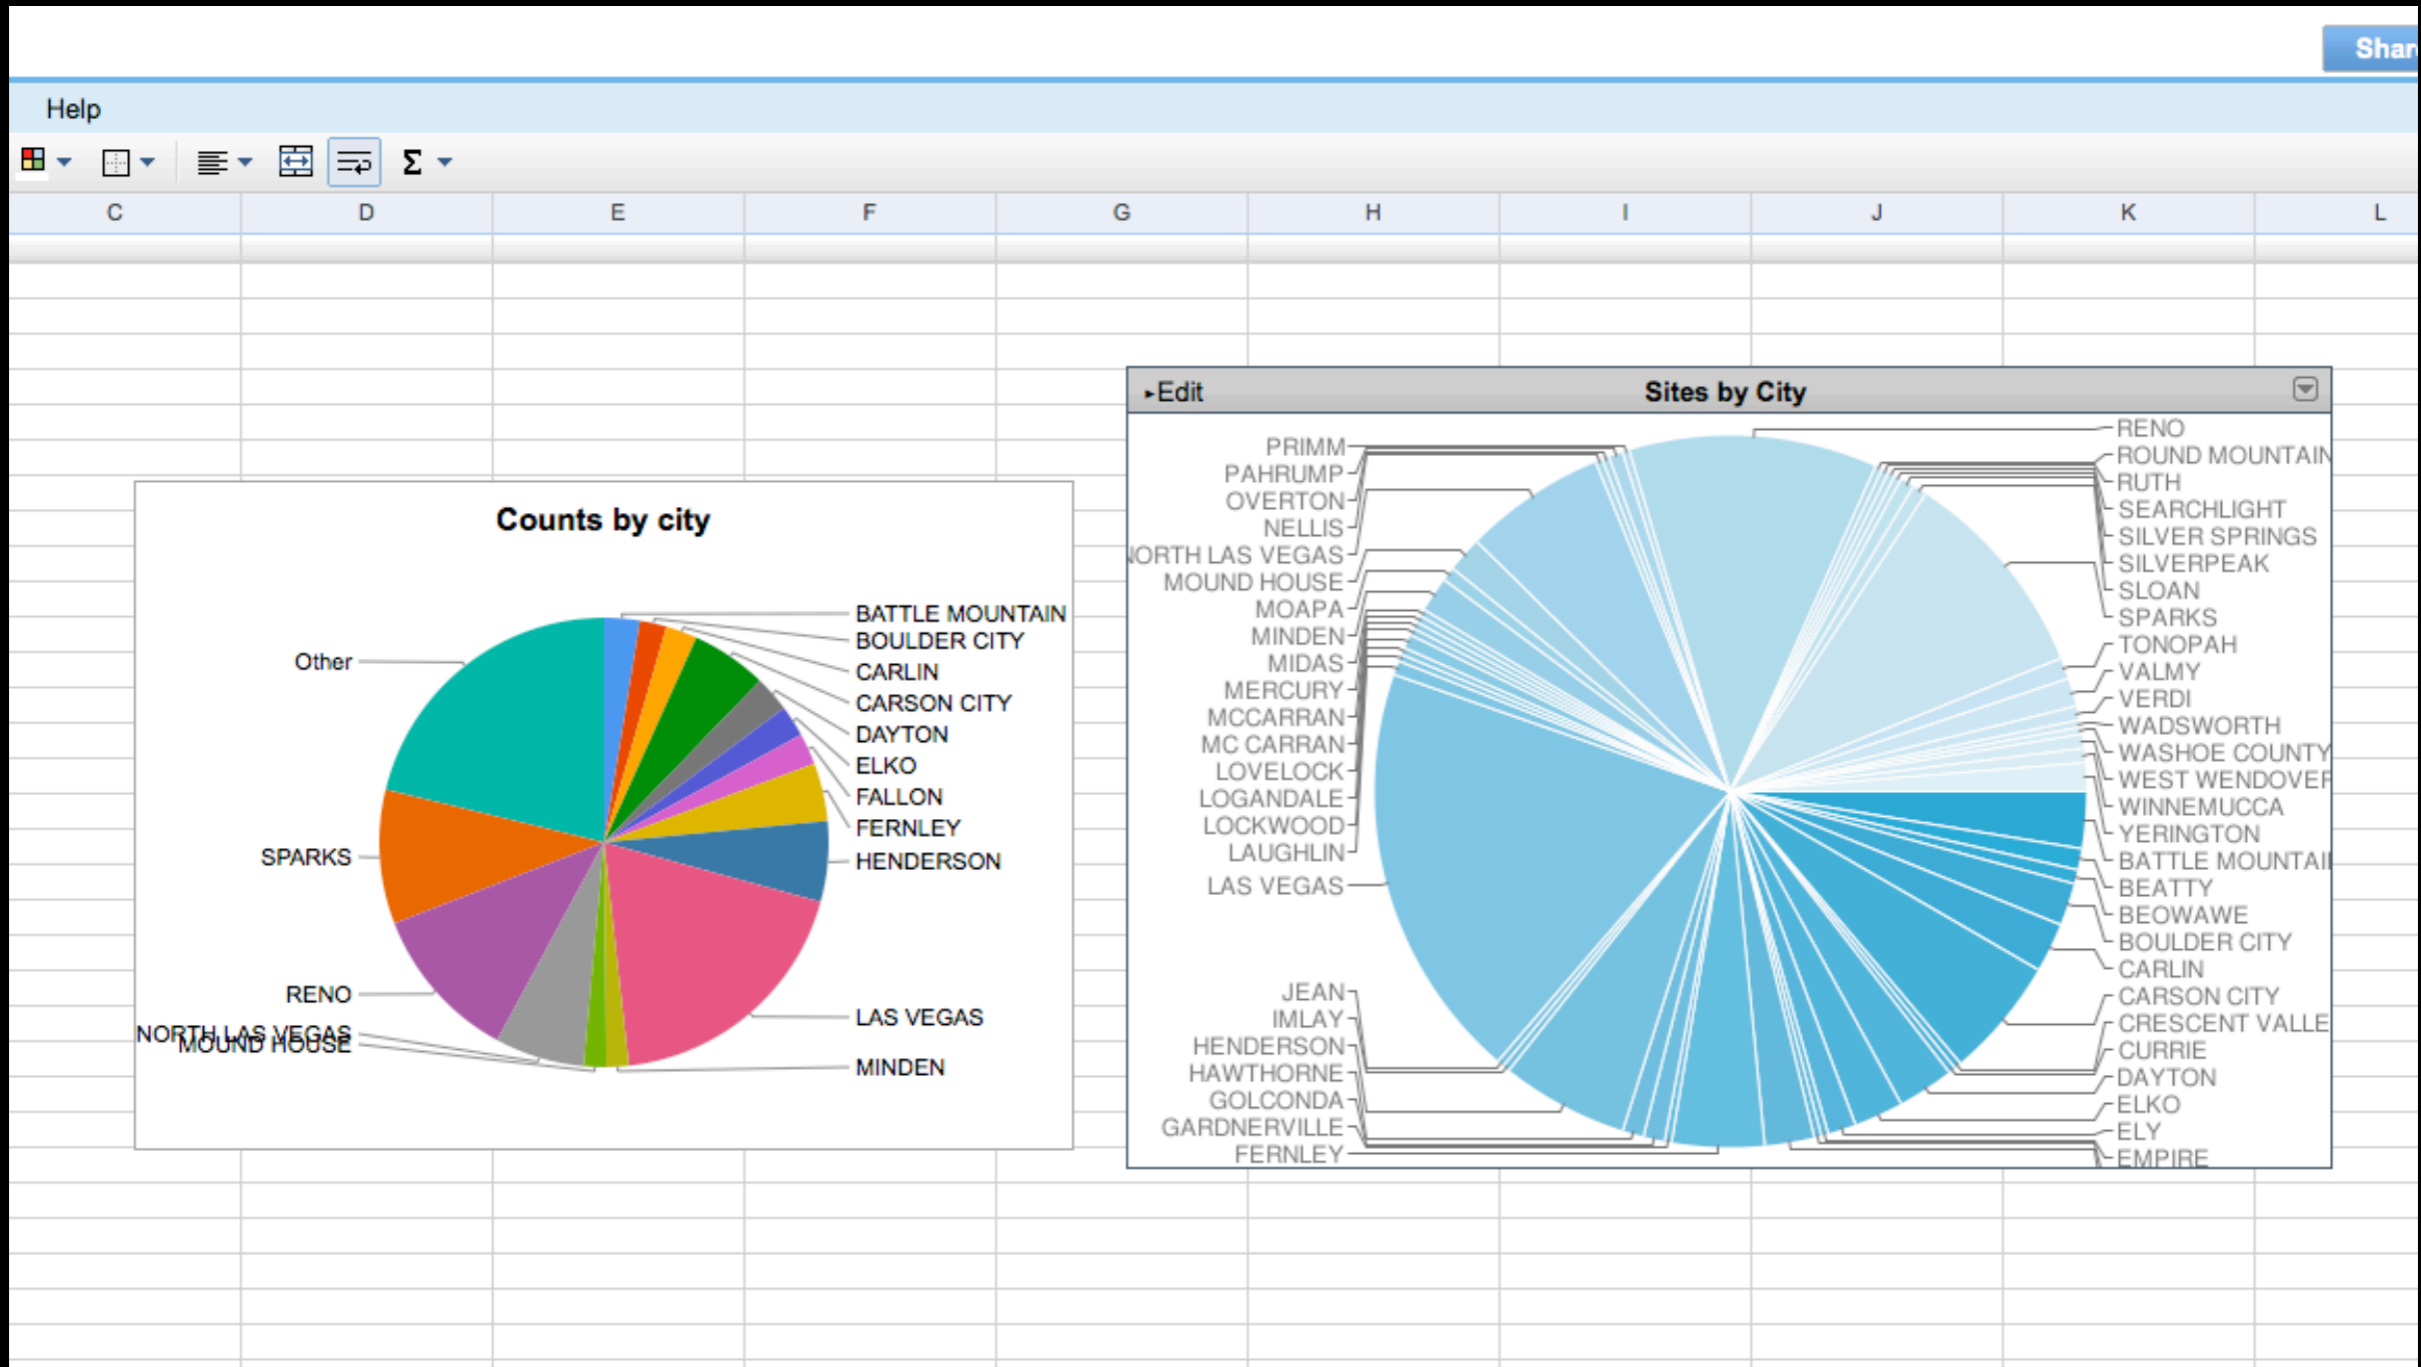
Shar

Help

$\Sigma$

C D E F G H I J K L

Counts by city

Other
SPARKS
RENO
NORTH LAS VEGAS
MOUND HOUSE
BATTLE MOUNTAIN
BOULDER CITY
CARLIN
CARSON CITY
DAYTON
ELKO
FALLON
FERNLEY
HENDERSON
LAS VEGAS
MINDEN

▸Edit

Sites by City

PRIMM
PAHRUMP
OVERTON
NELLIS
IORTH LAS VEGAS
MOUND HOUSE
MOAPA
MINDEN
MIDAS
MERCURY
MCCARRAN
MC CARRAN
LOVELOCK
LOGANDALE
LOCKWOOD
LAUGHLIN
LAS VEGAS
JEAN
IMLAY
HENDERSON
HAWTHORNE
GOLCONDA
GARDNERVILLE
FERNLEY
RENO
ROUND MOUNTAIN
RUTH
SEARCHLIGHT
SILVER SPRINGS
SILVERPEAK
SLOAN
SPARKS
TONOPAH
VALMY
VERDI
WADSWORTH
WASHOE COUNTY
WEST WENDOVEF
WINNEMUCCA
YERINGTON
BATTLE MOUNTAII
BEATTY
BEOWAWE
BOULDER CITY
CARLIN
CARSON CITY
CRESCENT VALLE
CURRIE
DAYTON
ELKO
ELY
EMPIRE